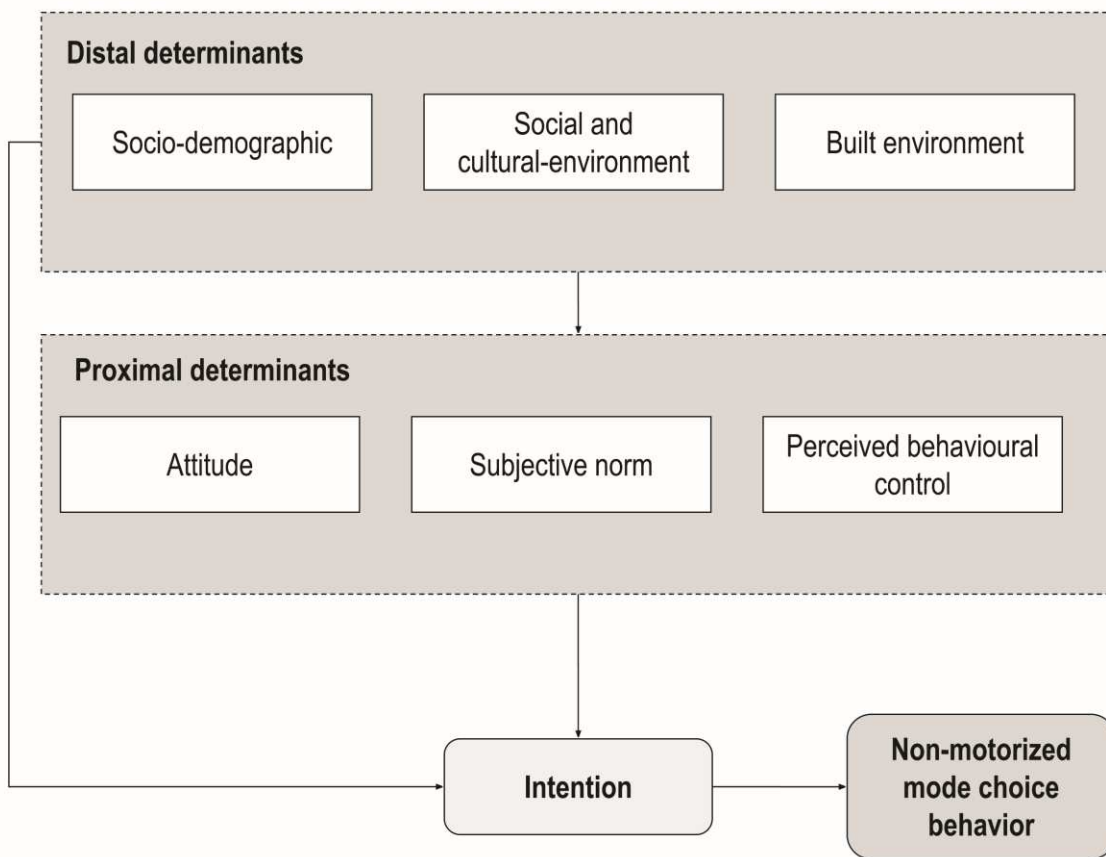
Distal determinants

Socio-demographic

Social and cultural-environment

Built environment

Proximal determinants

Attitude

Subjective norm

Perceived behavioural control

Intention

Non-motorized mode choice behavior